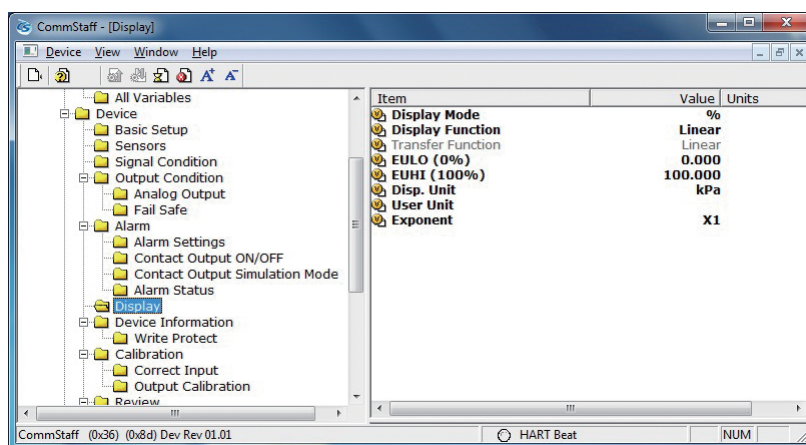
CommStaff - [Display]

Device View Window Help

All Variables
Device
Basic Setup
Sensors
Signal Condition
Output Condition
Analog Output
Fail Safe
Alarm
Alarm Settings
Contact Output ON/OFF
Contact Output Simulation Mode
Alarm Status
Display
Device Information
Write Protect
Calibration
Correct Input
Output Calibration
Review

| Item | Value | Units |
|---|---|---|
| Display Mode | % | |
| Display Function | Linear | |
| Transfer Function | Linear | |
| EULO (0%) | 0.000 | |
| EUHI (100%) | 100.000 | |
| Disp. Unit | kPa | |
| User Unit | | |
| Exponent | X1 | |

CommStaff (0x36) (0x8d) Dev Rev 01.01 HART Beat NUM